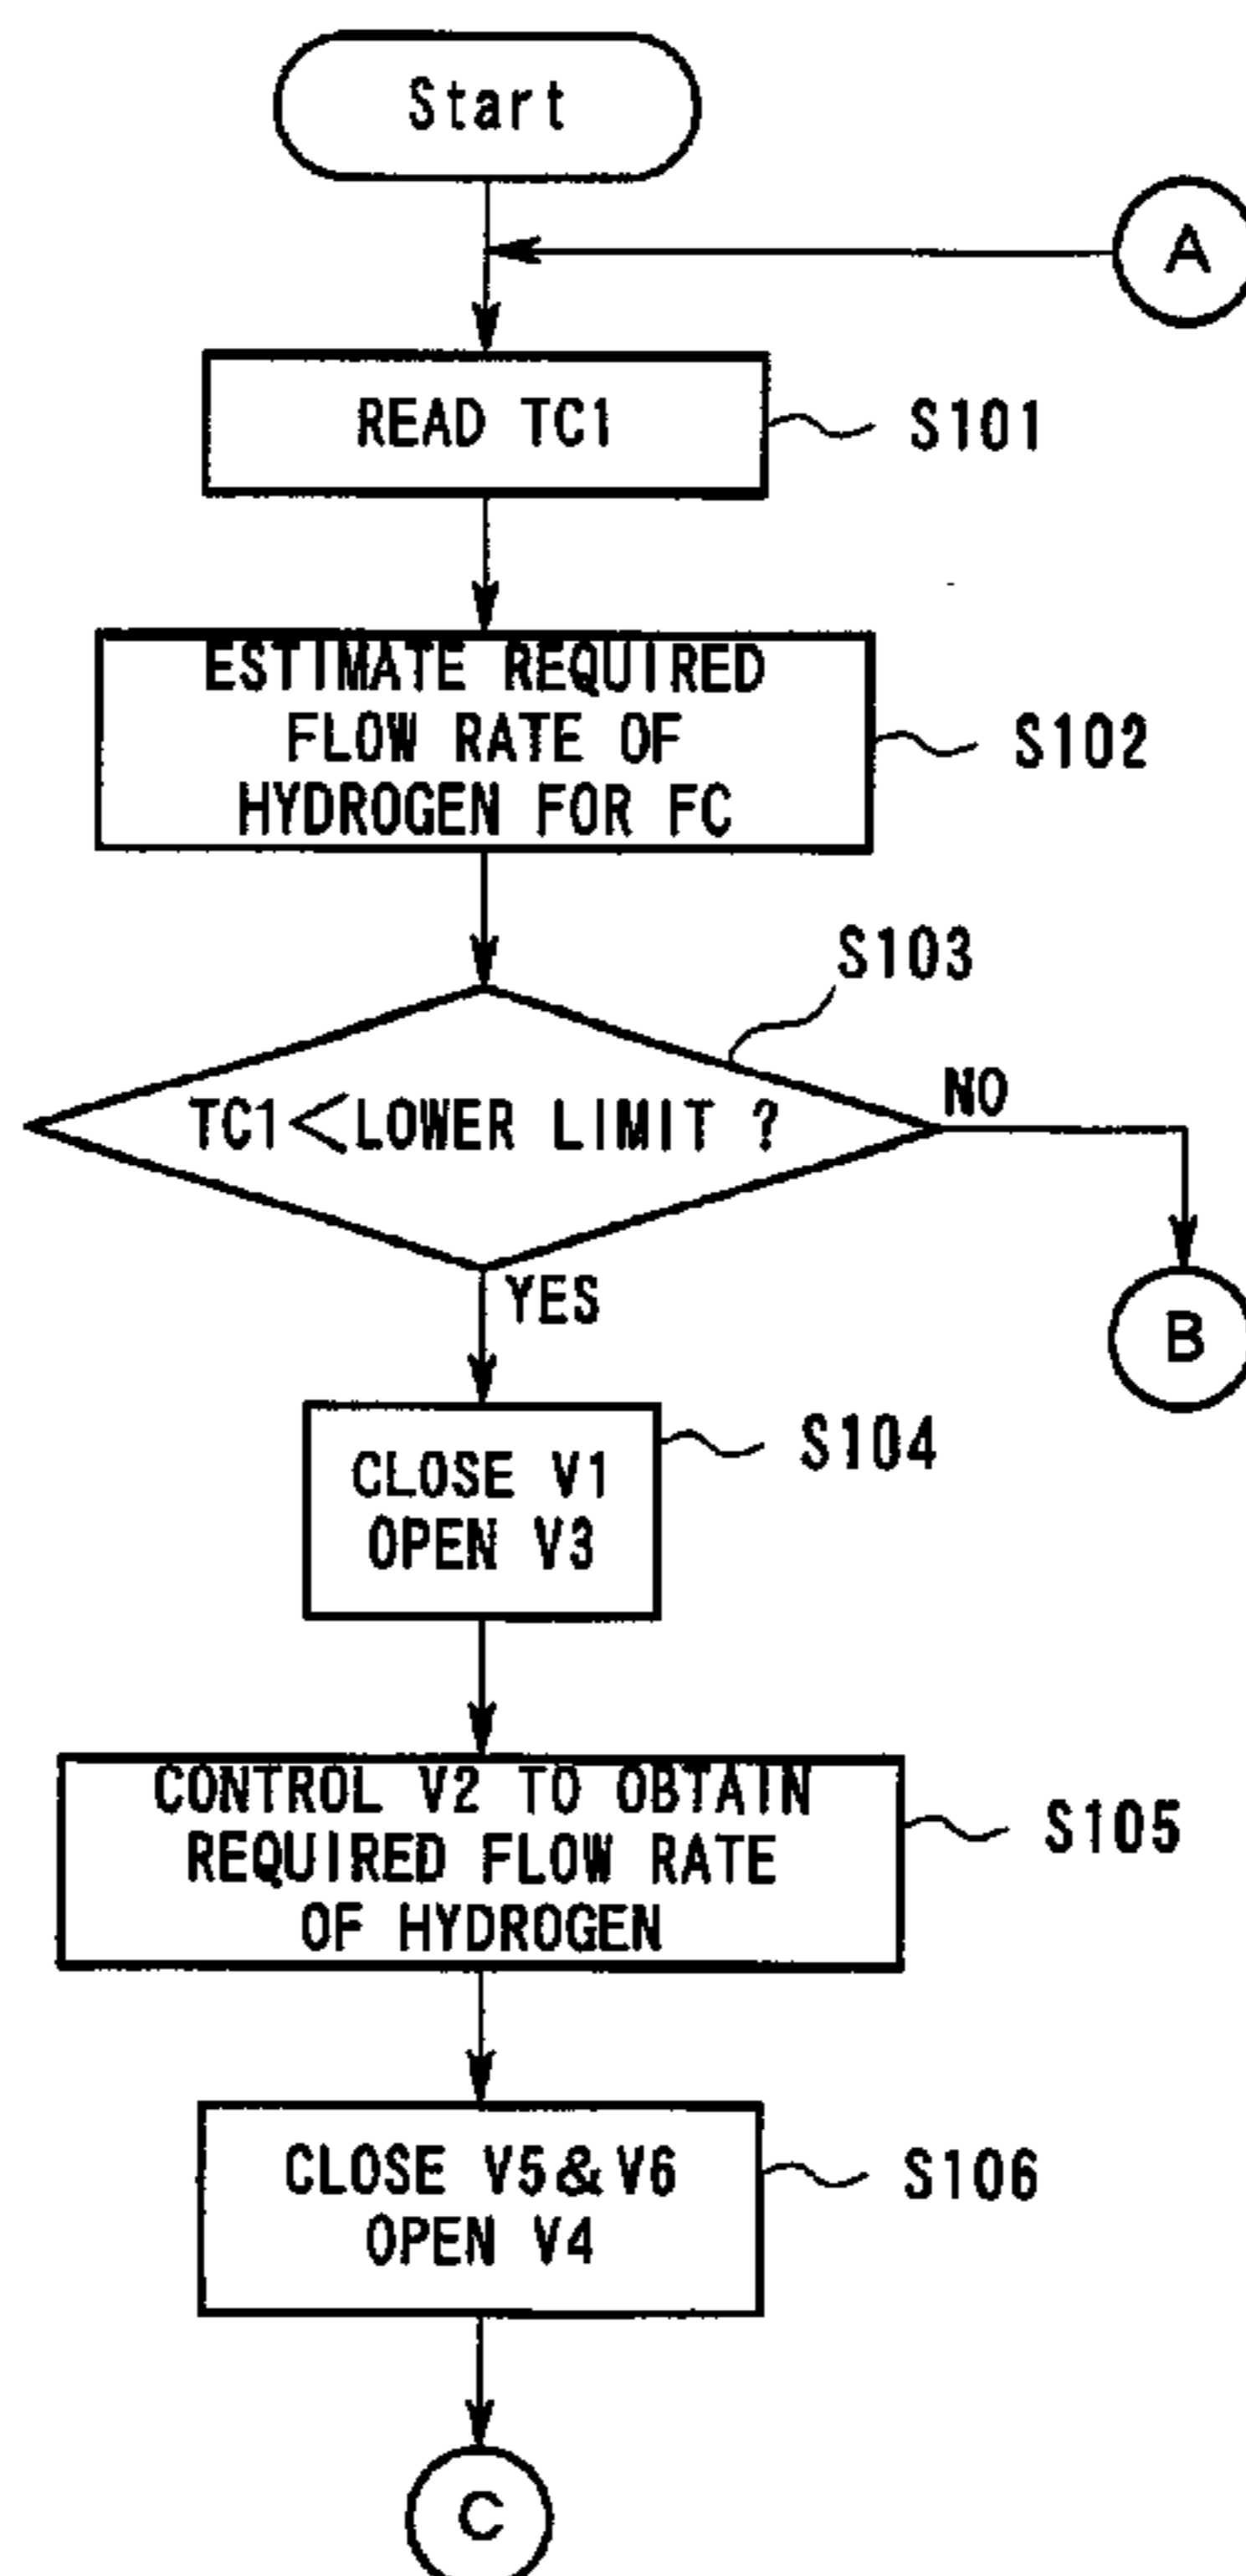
Start

A

READ TC1

S101

ESTIMATE REQUIRED FLOW RATE OF HYDROGEN FOR FC

S102

S103

TC1 $<$ LOWER LIMIT ?

NO

B

YES

CLOSE V1
OPEN V3

S104

CONTROL V2 TO OBTAIN REQUIRED FLOW RATE OF HYDROGEN

S105

CLOSE V5 & V6
OPEN V4

S106

C